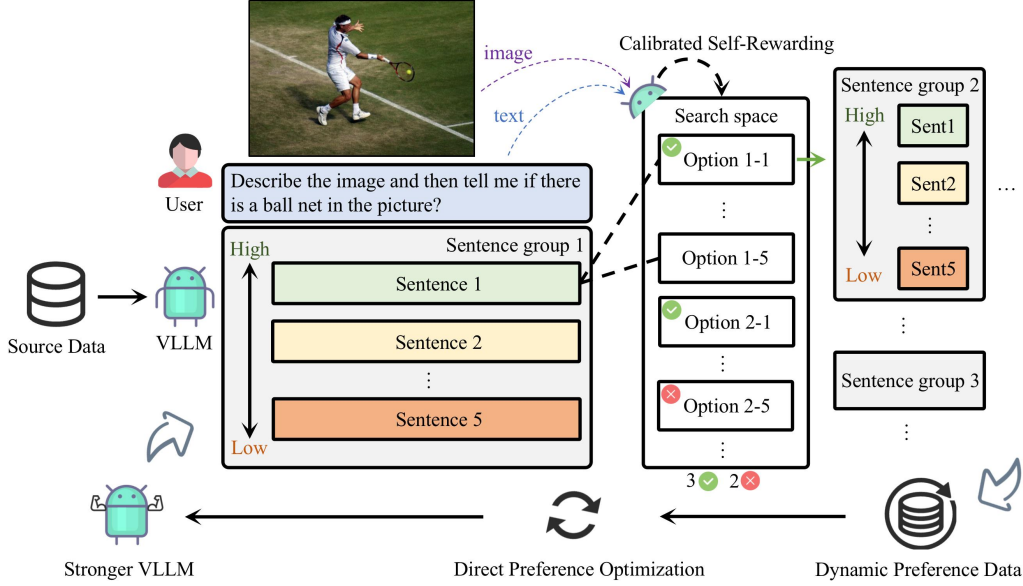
image

text

Calibrated Self-Rewarding

User

Describe the image and then tell me if there is a ball net in the picture?

Source Data

VLLM

Sentence group 1

High

Sentence 1

Sentence 2

⋮

Sentence 5

Low

Search space

Option 1-1

⋮

Option 1-5

Option 2-1

⋮

Option 2-5

⋮

3 2

Sentence group 2

High

Sent1

Sent2

⋮

Sent5

Low

…

⋮

Sentence group 3

⋮

Stronger VLLM

Direct Preference Optimization

Dynamic Preference Data